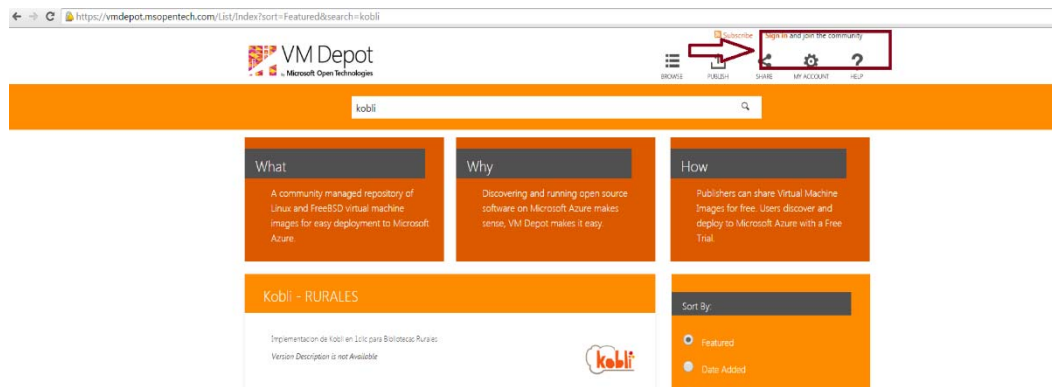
https://vmdepot.msopentech.com/List/Index?sort=Featured&search=kobli

Subscribe Sign in and join the community

VM Depot by Microsoft Open Technologies

BROWSE PUBLISH SHARE MY ACCOUNT HELP

kobli

What

A community managed repository of Linux and FreeBSD virtual machine images for easy deployment to Microsoft Azure.

Why

Discovering and running open source software on Microsoft Azure makes sense, VM Depot makes it easy.

How

Publishers can share Virtual Machine Images for free. Users discover and deploy to Microsoft Azure with a Free Trial.

Kobli - RURALES

Implementacion de Kobli en 1clic para Bibliotecas Rurales.

Version Description is not Available

kobli

Sort By:

Featured

Date Added